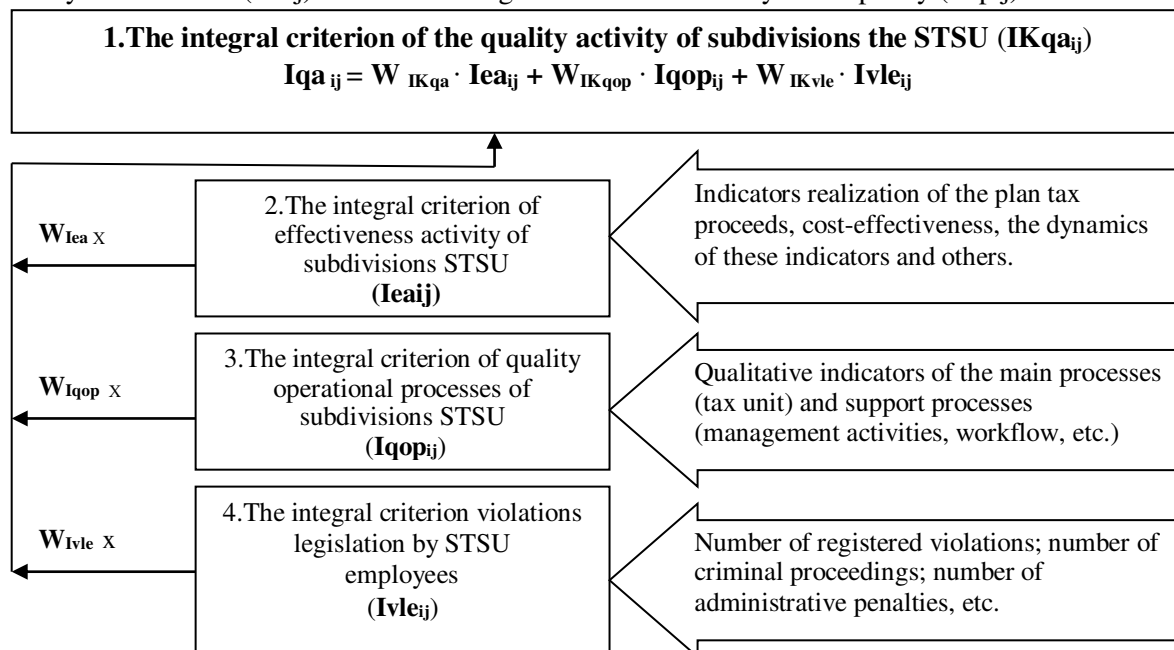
1.The integral criterion of the quality activity of subdivisions the STSU ($IKqa_{ij}$)

$Iqa_{ij} = W_{IKqa} \cdot Iea_{ij} + W_{IKqop} \cdot Iqop_{ij} + W_{IKvle} \cdot Ivle_{ij}$

$W_{Iea}$ X

2.The integral criterion of effectiveness activity of subdivisions STSU (Ieaij)

Indicators realization of the plan tax proceeds, cost-effectiveness, the dynamics of these indicators and others.

$W_{Iqop}$ X

3.The integral criterion of quality operational processes of subdivisions STSU ($Iqop_{ij}$)

Qualitative indicators of the main processes (tax unit) and support processes (management activities, workflow, etc.)

$W_{Ivle}$ X

4.The integral criterion violations legislation by STSU employees ($Ivle_{ij}$)

Number of registered violations; number of criminal proceedings; number of administrative penalties, etc.